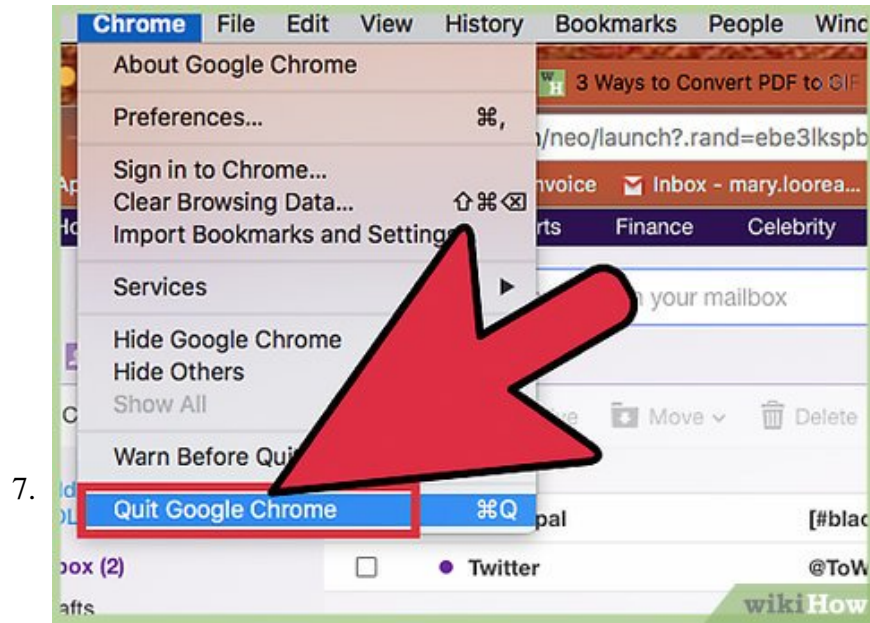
7.

Chrome File Edit View History Bookmarks People Winc

About Google Chrome

Preferences... ⌘,

Sign in to Chrome...
Clear Browsing Data... ⇧⌘⌫
Import Bookmarks and Settings

Services ▶

Hide Google Chrome
Hide Others
Show All

Warn Before Qui

Quit Google Chrome ⌘Q

3 Ways to Convert PDF to GIF

/neo/launch?.rand=ebe3lkspb

nvoice Inbox - mary.loorea...

rts Finance Celebrity

n your mailbox

Move Delete

pal [#blac

Twitter @ToW

box (2)

afts

wikiHow